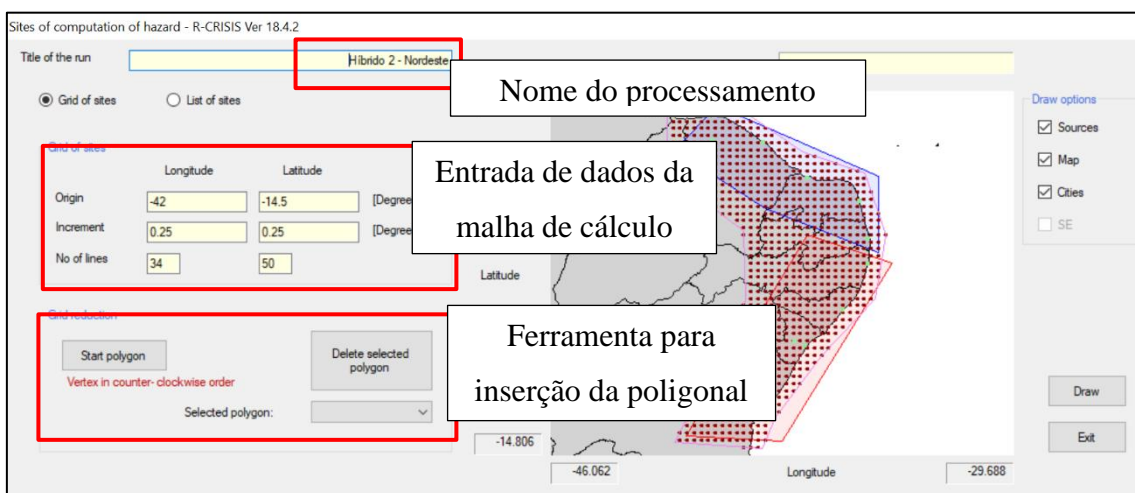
Sites of computation of hazard - R-CRISIS Ver 18.4.2

Title of the run

Híbrido 2 - Nordeste

Nome do processamento

Grid of sites

List of sites

Grid of sites

Longitude

Latitude

Origin

-42

-14.5

[Degree

Increment

0.25

0.25

[Degree

No of lines

34

50

Entrada de dados da malha de cálculo

Grid reduction

Start polygon

Vertex in counter- clockwise order

Delete selected polygon

Selected polygon:

Ferramenta para inserção da poligonal

Latitude

-14.806

-46.062

Longitude

-29.688

Draw options

Sources

Map

Cities

SE

Draw

Exit